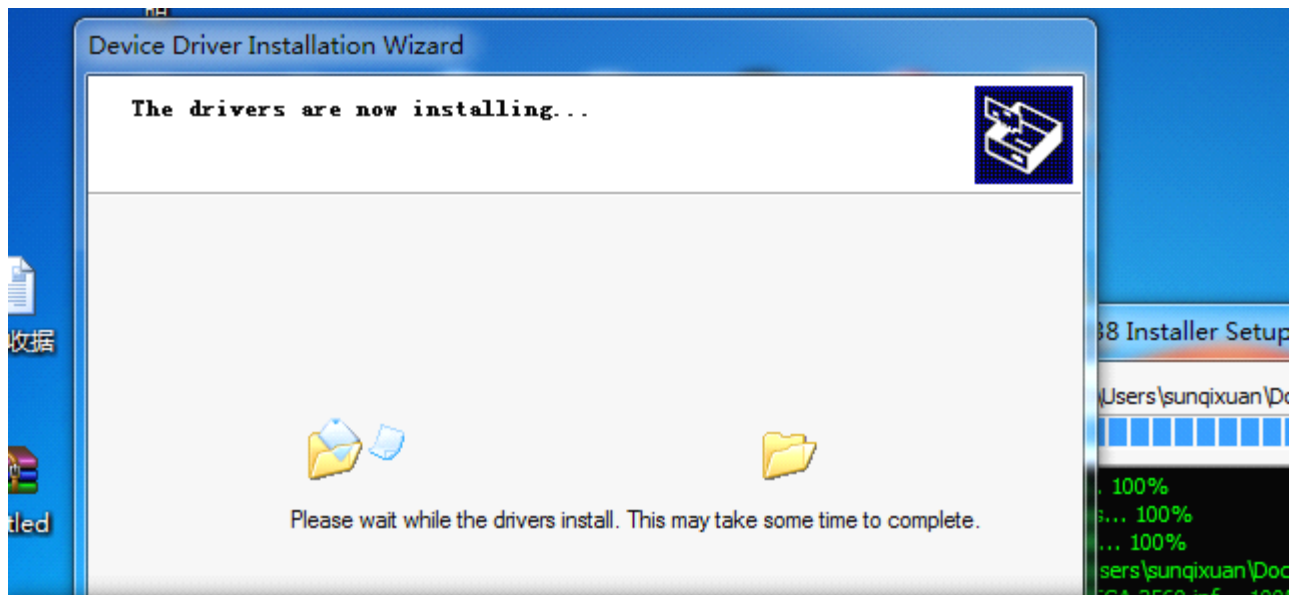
Device Driver Installation Wizard

The drivers are now installing...

Please wait while the drivers install. This may take some time to complete.

收据

tled

38 Installer Setup

\Users\sunqixuan\Do

. 100%
s... 100%
... 100%
sers\sunqixuan\Doc